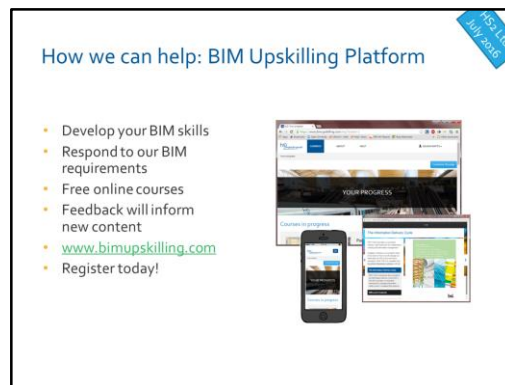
How we can help: BIM Upskilling Platform

HS2 Ltd
July 2016

- Develop your BIM skills
- Respond to our BIM requirements
- Free online courses
- Feedback will inform new content
- www.bimupskilling.com
- Register today!

YOUR PROGRESS

Courses in progress

The Information Delivery Cycle

YOUR PROGRESS